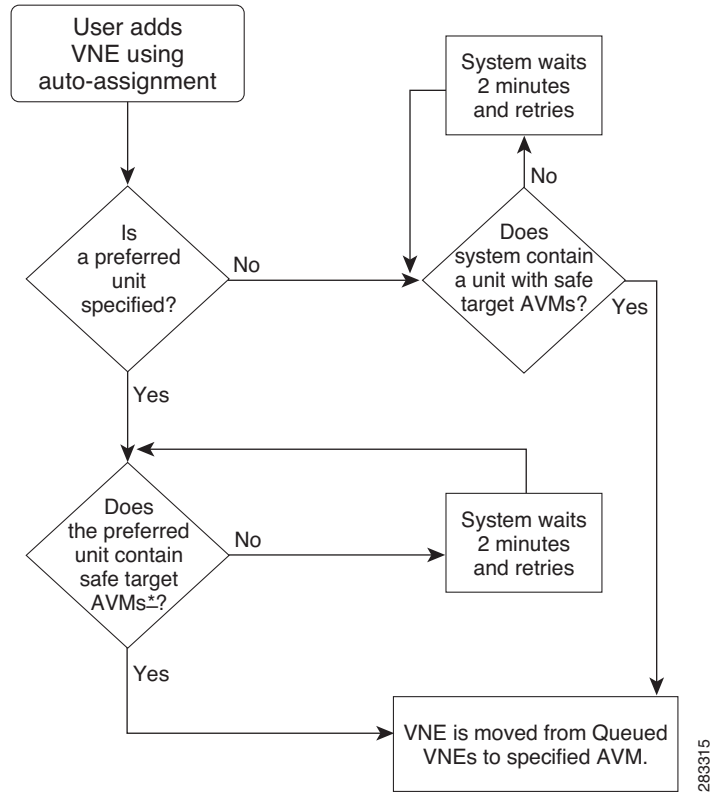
User adds VNE using auto-assignment

Is a preferred unit specified?

No

Yes

System waits 2 minutes and retries

No

Does system contain a unit with safe target AVMs?

Yes

Does the preferred unit contain safe target AVMs*?

No

System waits 2 minutes and retries

Yes

VNE is moved from Queued VNEs to specified AVM.

283315